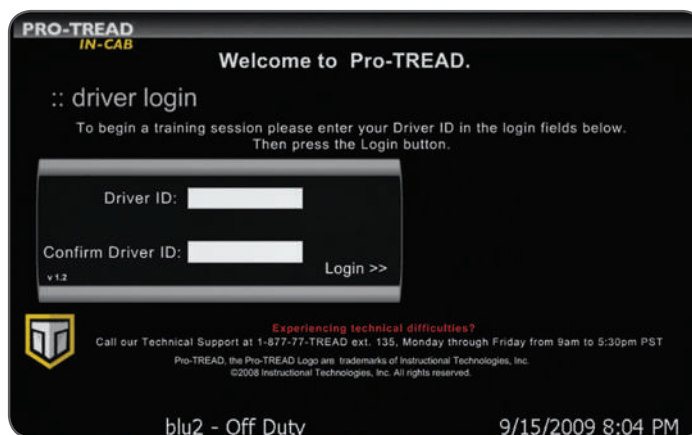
PRO-TREAD
IN-CAB

Welcome to Pro-TREAD.

:: driver login

To begin a training session please enter your Driver ID in the login fields below. Then press the Login button.

Driver ID:

Confirm Driver ID:

v 1.2

Login >>

Experiencing technical difficulties?
Call our Technical Support at 1-877-77-TREAD ext. 135, Monday through Friday from 9am to 5:30pm PST

Pro-TREAD, the Pro-TREAD Logo are trademarks of Instructional Technologies, Inc.
©2008 Instructional Technologies, Inc. All rights reserved.

blu2 - Off Duty

9/15/2009 8:04 PM